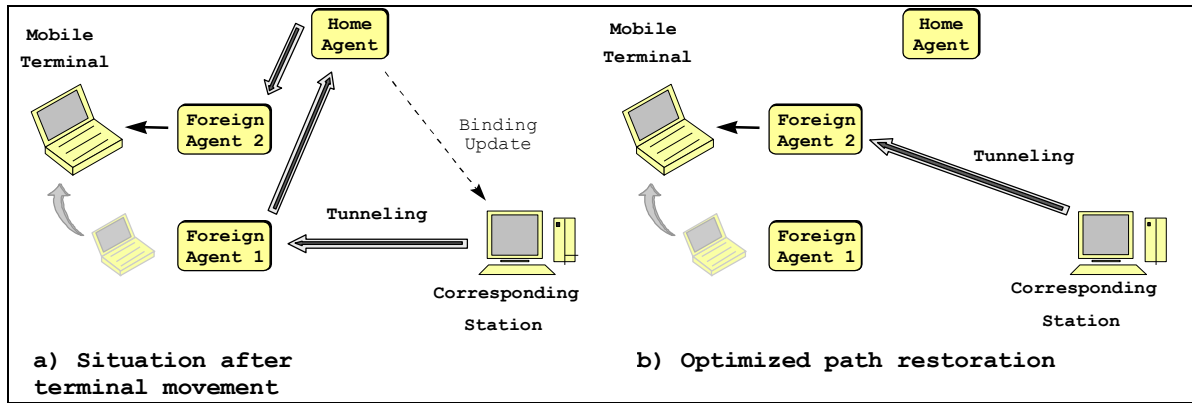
Mobile Terminal

Home Agent

Foreign Agent 2

Binding Update

Foreign Agent 1

Tunneling

Corresponding Station

a) Situation after terminal movement

Mobile Terminal

Home Agent

Foreign Agent 2

Tunneling

Foreign Agent 1

Corresponding Station

b) Optimized path restoration